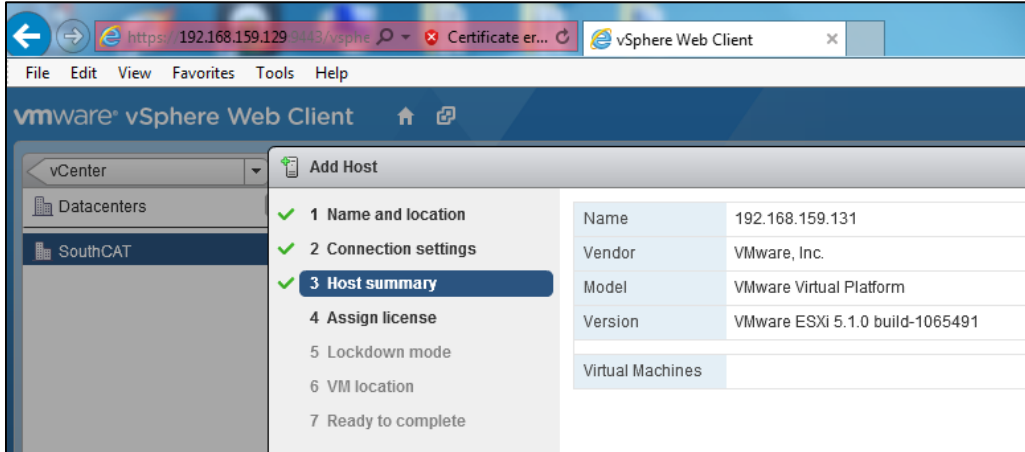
https://192.168.159.129:9443/vsphe
Certificate er...
vSphere Web Client
×
File Edit View Favorites Tools Help
vmware® vSphere Web Client
vCenter
Datacenters
SouthCAT
Add Host
✔ 1 Name and location
✔ 2 Connection settings
✔ 3 Host summary
4 Assign license
5 Lockdown mode
6 VM location
7 Ready to complete

| Name | 192.168.159.131 |
|---|---|
| Vendor | VMware, Inc. |
| Model | VMware Virtual Platform |
| Version | VMware ESXi 5.1.0 build-1065491 |
| Virtual Machines | |